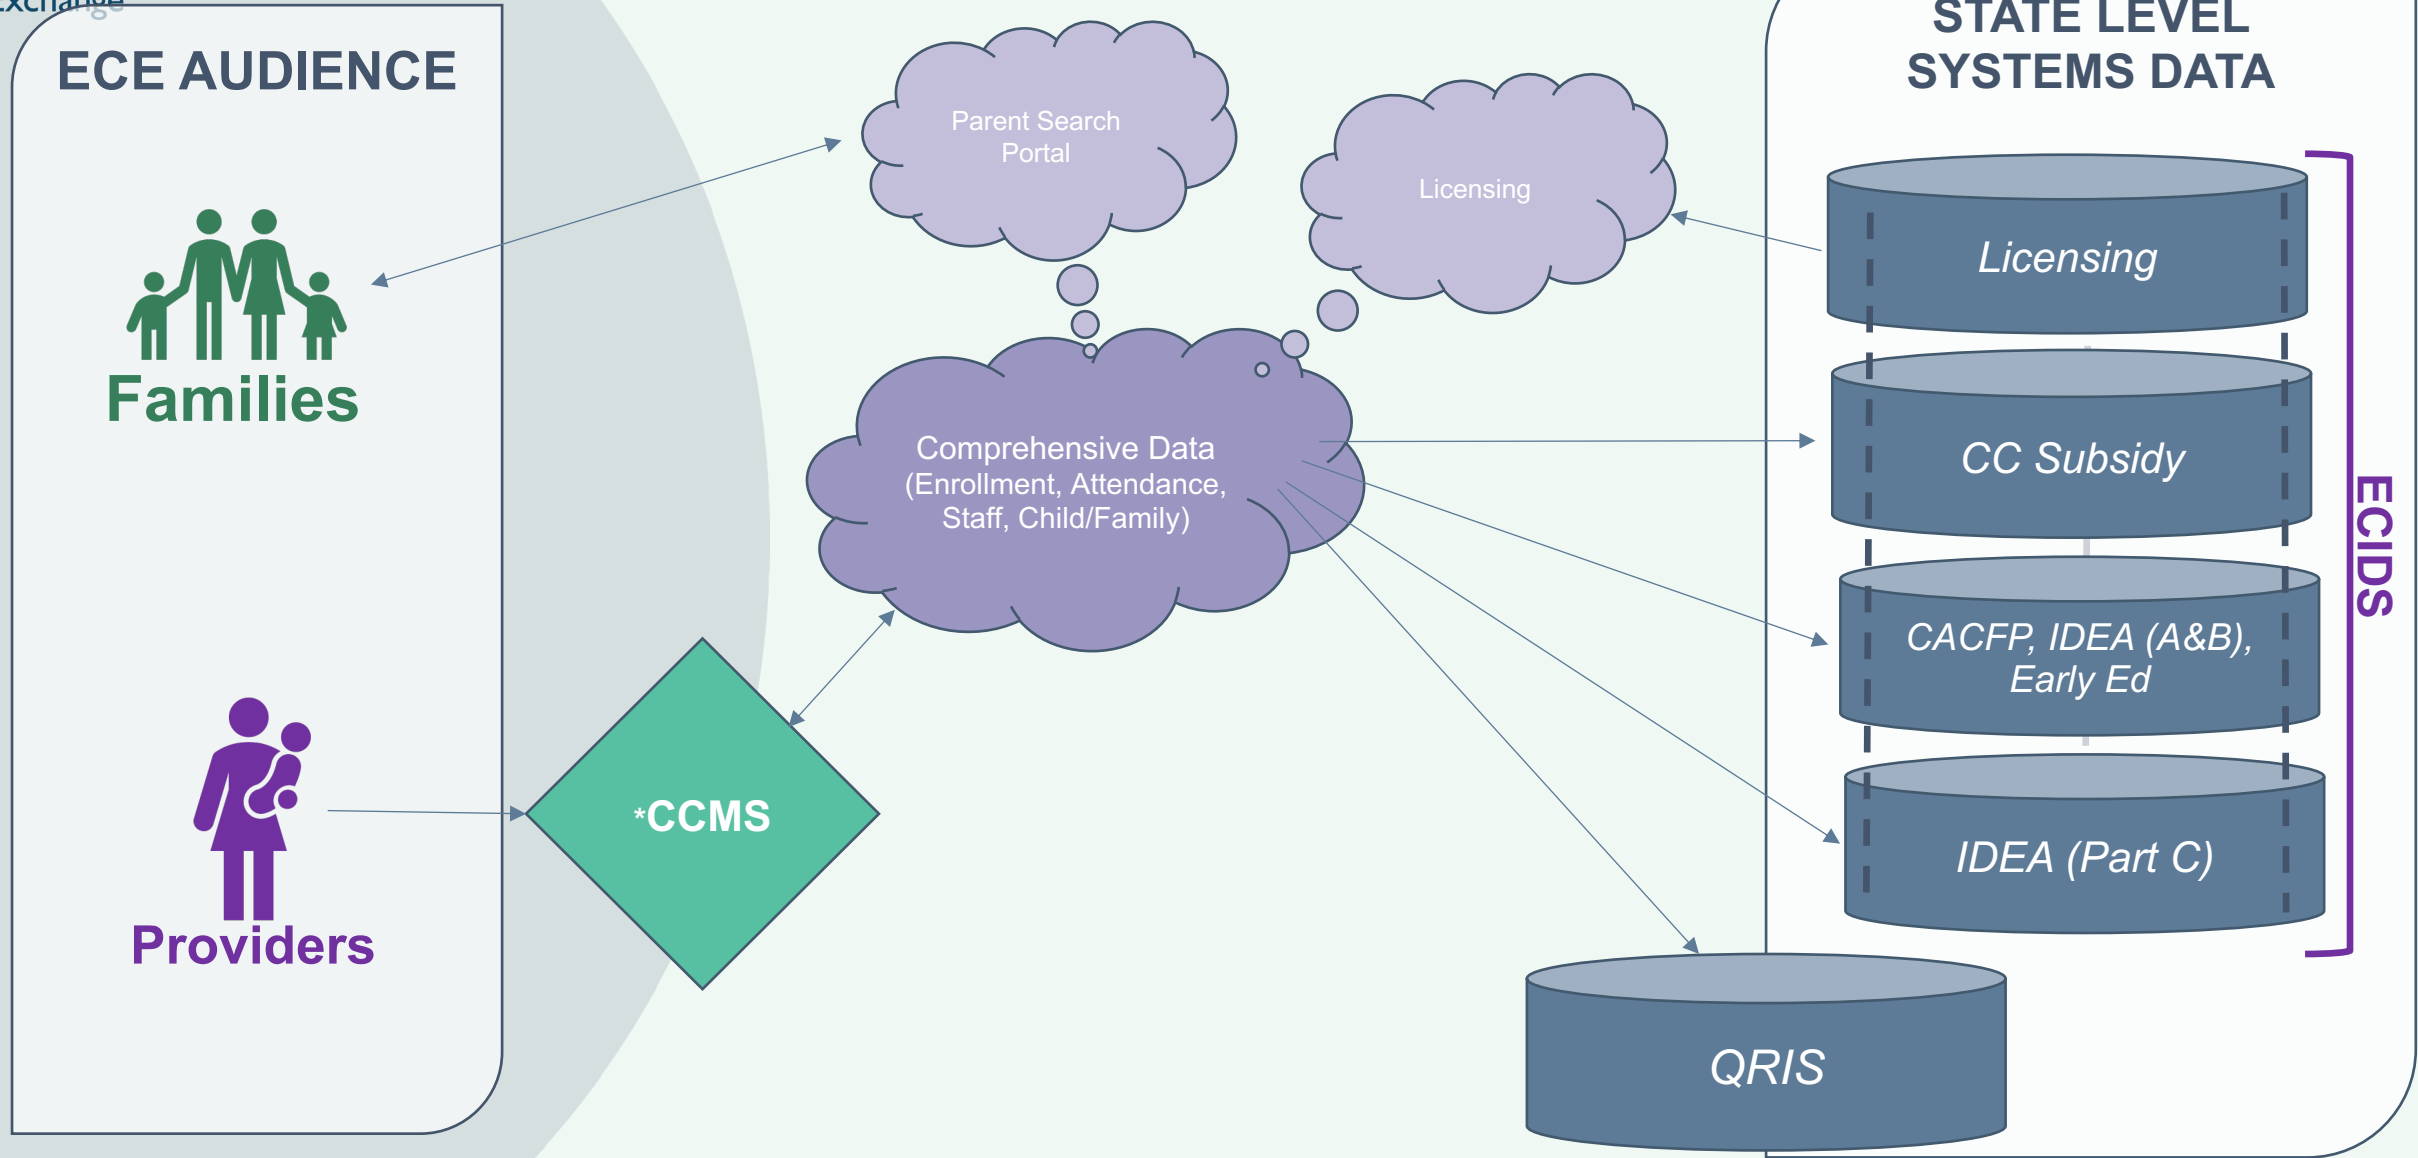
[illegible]

ECE AUDIENCE

Families

Providers

*CCMS

Parent Search Portal

Licensing

Comprehensive Data (Enrollment, Attendance, Staff, Child/Family)

STATE LEVEL SYSTEMS DATA

Licensing

CC Subsidy

CACFP, IDEA (A&B), Early Ed

IDEA (Part C)

ECIDS

QRIS